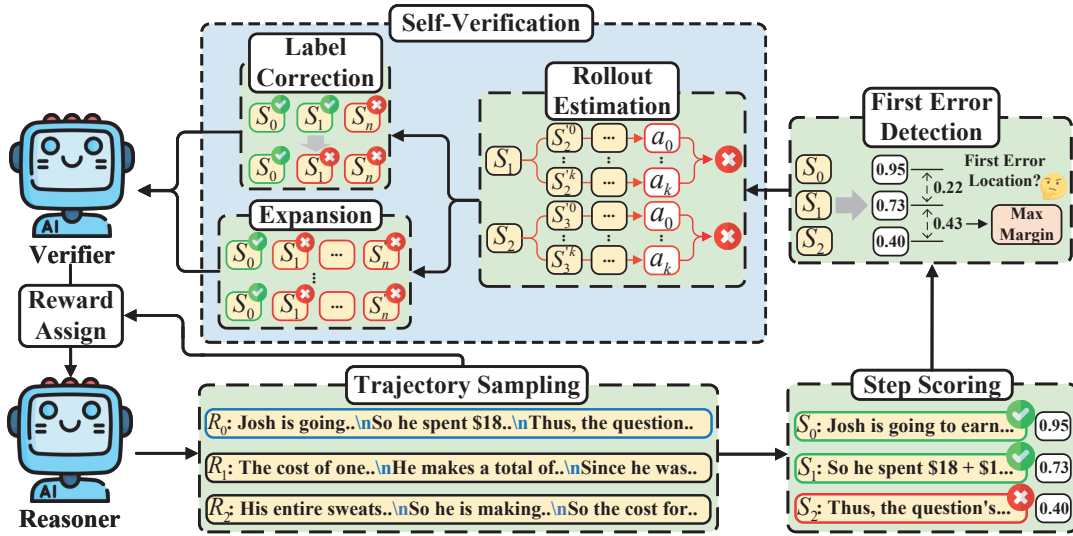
Self-Verification

Label Correction

$S_0$ $S_1$ $S_n$

$S_0$ $S_1$ $S_n$

Expansion

$S_0$ $S_1$ ... $S_n$

$S_0$ $S_1'$ ... $S_n'$

Rollout Estimation

$S_1$ $S_2^{'0}$ ... $a_0$

$S_2^{'k}$ ... $a_k$

$S_2$ $S_3^{'0}$ ... $a_0$

$S_3^{'k}$ ... $a_k$

First Error Detection

$S_0$ $S_1$ $S_2$

0.95 0.22 0.73 0.43 0.40

First Error Location?

Max Margin

AI

Verifier

Reward Assign

AI

Reasoner

Trajectory Sampling

$R_0$: Josh is going..\nSo he spent $18..\nThus, the question..

$R_1$: The cost of one..\nHe makes a total of..\nSince he was..

$R_2$: His entire sweats..\nSo he is making..\nSo the cost for..

Step Scoring

$S_0$: Josh is going to earn... 0.95

$S_1$: So he spent $18 + $1... 0.73

$S_2$: Thus, the question's... 0.40